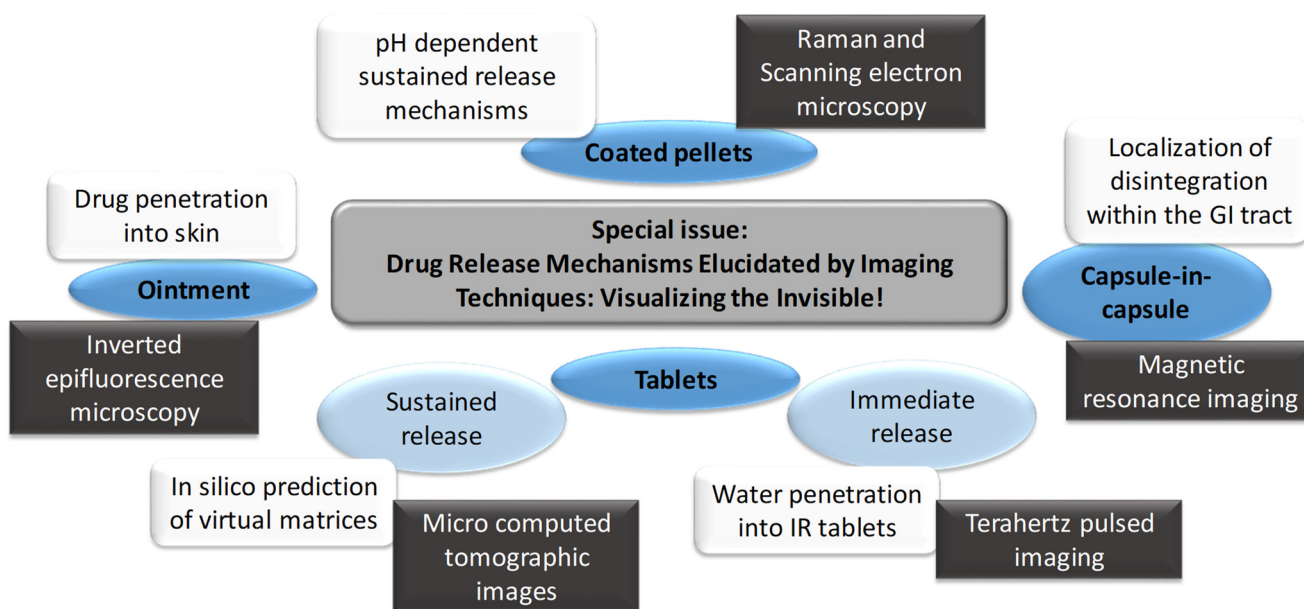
pH dependent sustained release mechanisms

Raman and Scanning electron microscopy

Coated pellets

Localization of disintegration within the GI tract

Drug penetration into skin

Special issue:
Drug Release Mechanisms Elucidated by Imaging Techniques: Visualizing the Invisible!

Ointment

Capsule-in-capsule

Inverted epifluorescence microscopy

Tablets

Magnetic resonance imaging

Sustained release

Immediate release

In silico prediction of virtual matrices

Micro computed tomographic images

Water penetration into IR tablets

Terahertz pulsed imaging